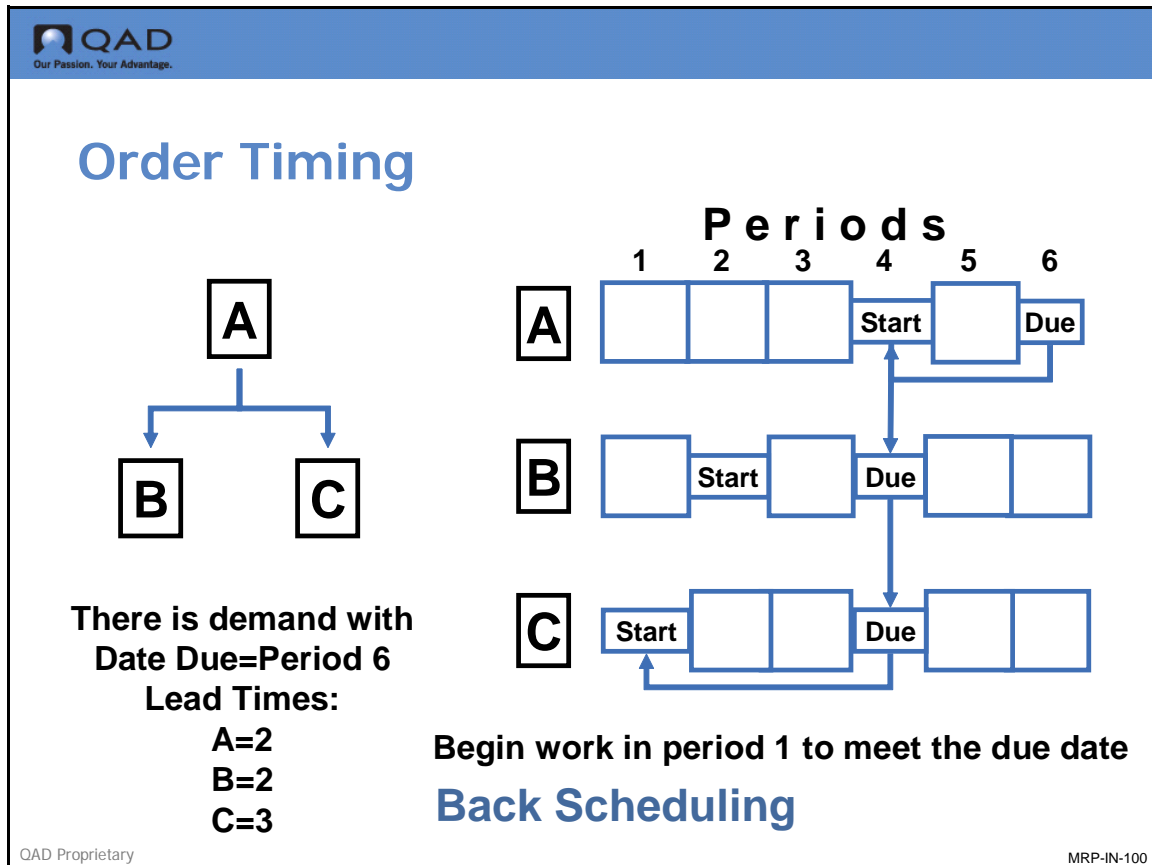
QAD
Our Passion. Your Advantage.

Order Timing

A

B C

There is demand with Date Due=Period 6
Lead Times:
A=2
B=2
C=3

Periods
1 2 3 4 5 6

A Start Due

B Start Due

C Start Due

Begin work in period 1 to meet the due date

Back Scheduling

QAD Proprietary

MRP-IN-100